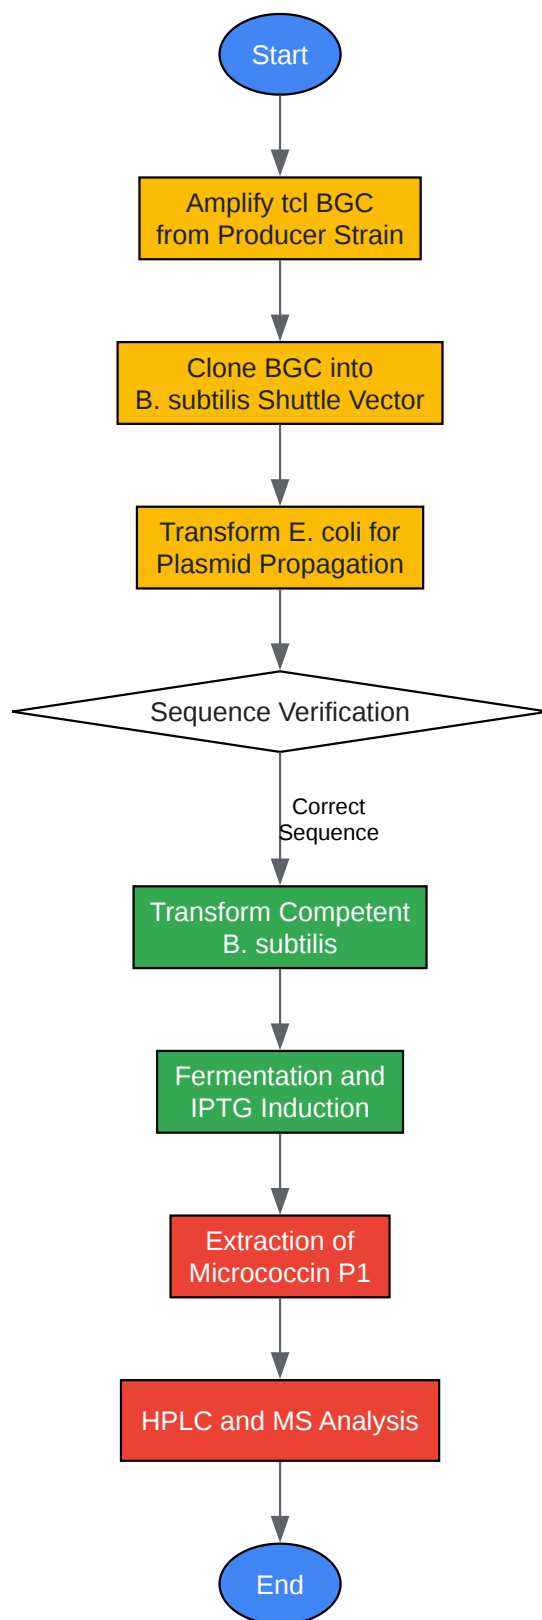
Start

Amplify tcl BGC from Producer Strain

Clone BGC into B. subtilis Shuttle Vector

Transform E. coli for Plasmid Propagation

Sequence Verification

Correct Sequence

Transform Competent B. subtilis

Fermentation and IPTG Induction

Extraction of Micrococcin P1

HPLC and MS Analysis

End